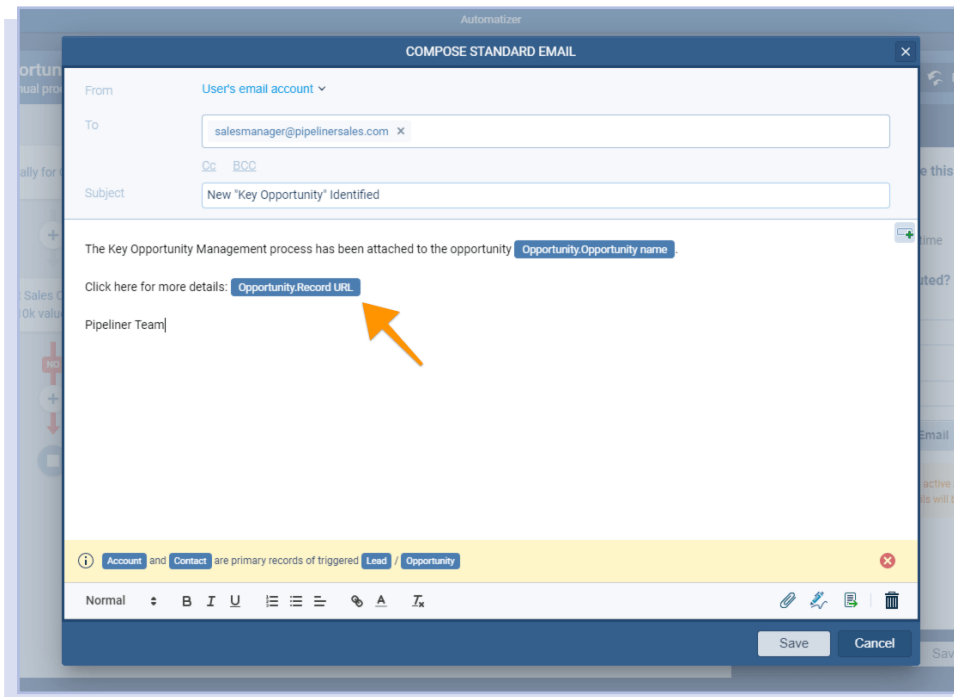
Automatizer

COMPOSE STANDARD EMAIL

From User's email account

To salesmanager@pipelinersales.com ×

Cc BCC

Subject New "Key Opportunity" Identified

The Key Opportunity Management process has been attached to the opportunity Opportunity.Opportunity name.

Click here for more details: Opportunity.Record URL

Pipeliner Team

Account and Contact are primary records of triggered Lead / Opportunity

Normal B I U

Save Cancel